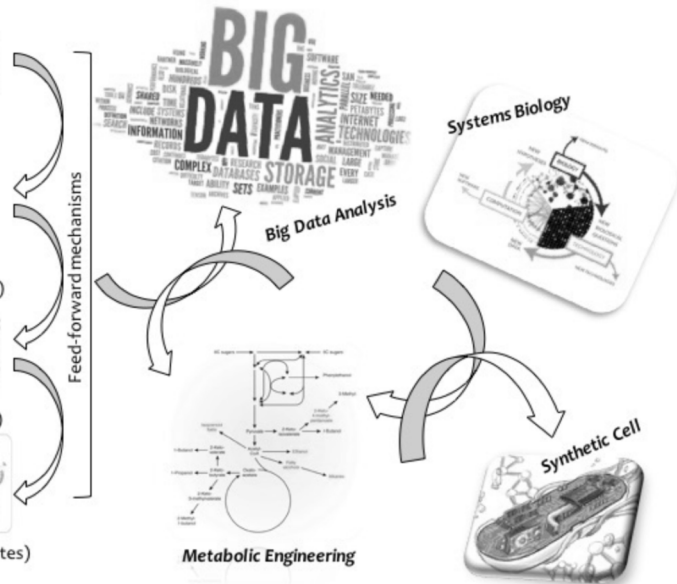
BIG DATA
ANALYTICS
STORAGE
INFORMATION
TECHNOLOGIES
COMPLEX
DATABASES
SETS
INTERNET
MANAGEMENT
SIZE
NEEDED
SOFTWARE
PETABYTES
EXAMPLES
LARGE
EVERY
SOCIAL
NETWORKS
SHARED
RESEARCH

Feed-forward mechanisms

Big Data Analysis

Systems Biology

Synthetic Cell

Metabolic Engineering

tes)